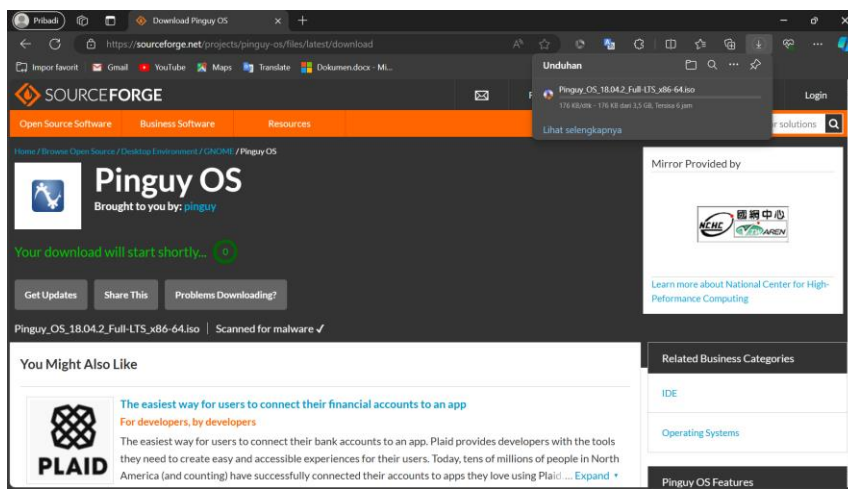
Pribadi

Download Pinguy OS

https://sourceforge.net/projects/pinguy-os/files/latest/download

Impor favorit Gmail YouTube Maps Translate Dokumen.docx - Mi...

Unduhan

Pinguy_OS_18.04.2_Full-LTS_x86-64.iso

176 KB/detik - 176 KB dari 3,5 GB, Tersisa 6 jam

Lihat selengkapnya

SOURCEFORGE

Login

Open Source Software Business Software Resources

r solutions

Home / Browse Open Source / Desktop Environment / GNOME / Pinguy OS

Pinguy OS

Brought to you by: pinguy

Your download will start shortly... 0

Get Updates Share This Problems Downloading?

Pinguy_OS_18.04.2_Full-LTS_x86-64.iso | Scanned for malware ✓

Mirror Provided by

NCHC 國網中心 TWAREN

Learn more about National Center for High-Peformance Computing

You Might Also Like

PLAID

The easiest way for users to connect their financial accounts to an app

For developers, by developers

The easiest way for users to connect their bank accounts to an app. Plaid provides developers with the tools they need to create easy and accessible experiences for their users. Today, tens of millions of people in North America (and counting) have successfully connected their accounts to apps they love using Plaid ... Expand

Related Business Categories

IDE

Operating Systems

Pinguy OS Features